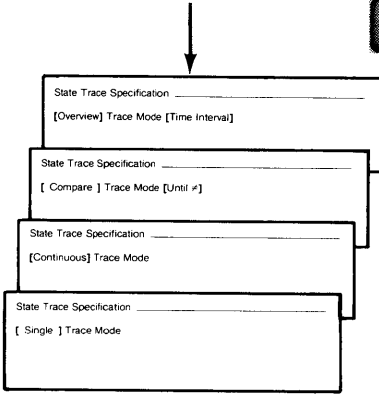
State Trace Specification

[Overview] Trace Mode [Time Interval]

State Trace Specification

[ Compare ] Trace Mode [Until ≠]

State Trace Specification

[Continuous] Trace Mode

State Trace Specification

[ Single ] Trace Mode